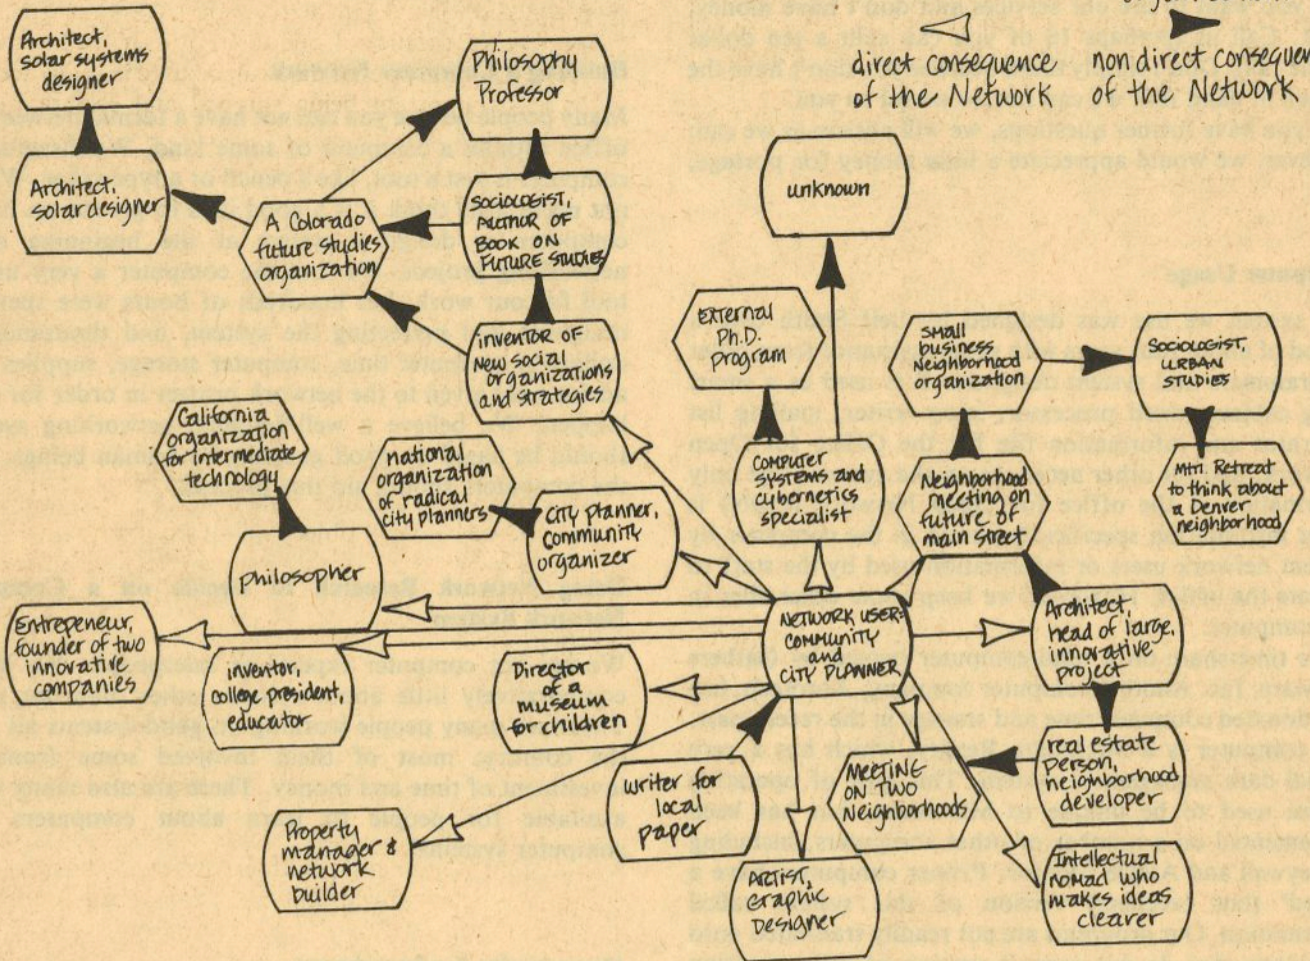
direct consequence of the Network

non direct consequen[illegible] of the Network

Architect, solar systems designer

Architect, solar designer

Philosophy Professor

Sociologist, author of book on future studies

A Colorado future studies organization

Inventor of new social organizations and strategies

unknown

External Ph.D. Program

Small business Neighborhood organization

Sociologist, urban studies

MIT Retreat to think about a Denver neighborhood

Computer systems and cybernetics specialist

Neighborhood meeting on future of main street

California organization for intermediate technology

national organization of radical city planners

City planner, community organizer

Philosopher

Network user: community and city planner

Architect, head of large, innovative project

Entrepeneur, founder of two innovative companies

inventor, college president, educator

Director of a museum for children

real estate person, neighborhood developer

Writer for local paper

Meeting on two neighborhoods

Intellectual nomad who makes ideas clearer

Property manager & network builder

Artist, graphic designer